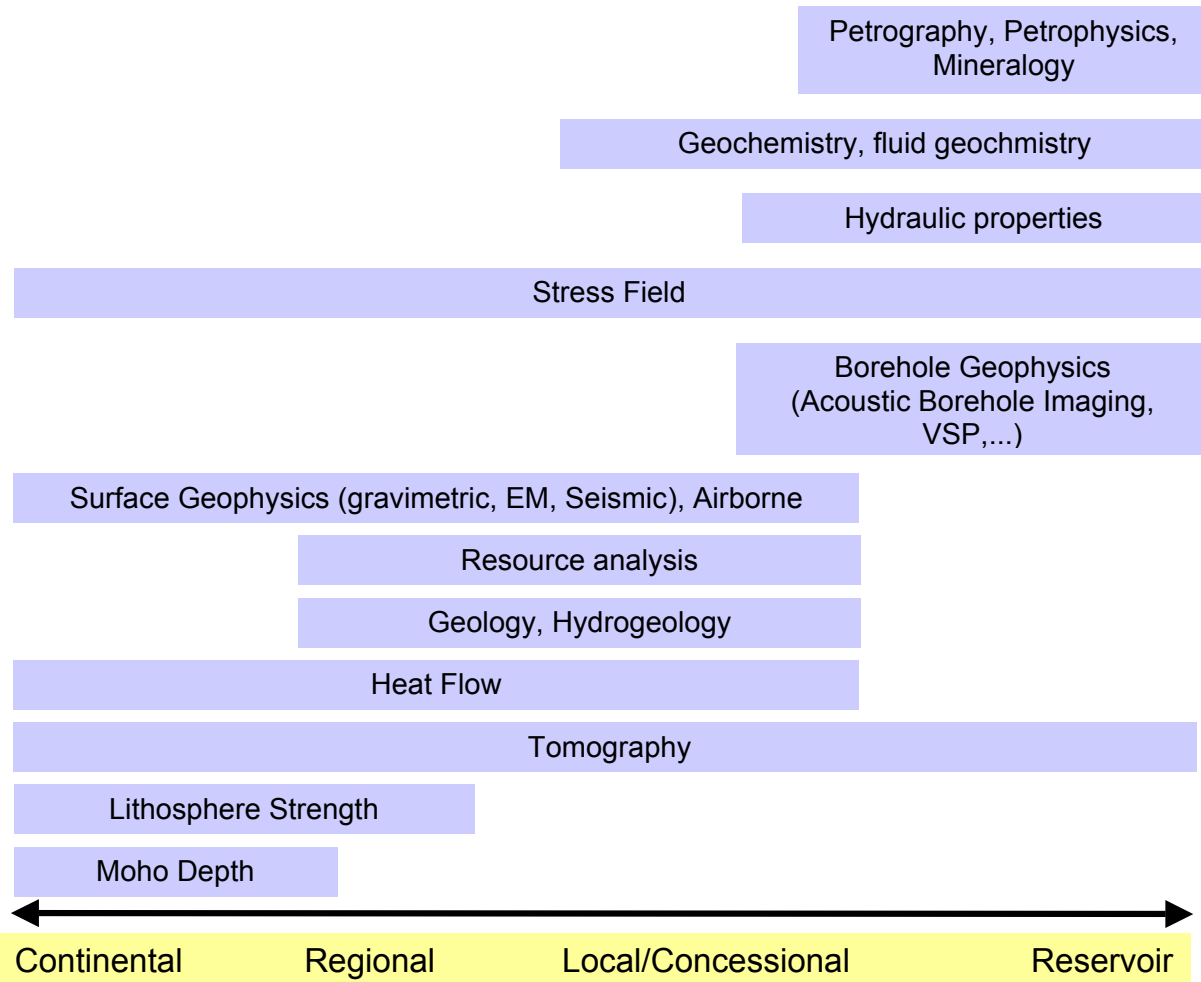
Petrography, Petrophysics, Mineralogy

Geochemistry, fluid geochmistry

Hydraulic properties

Stress Field

Borehole Geophysics (Acoustic Borehole Imaging, VSP,...)

Surface Geophysics (gravimetric, EM, Seismic), Airborne

Resource analysis

Geology, Hydrogeology

Heat Flow

Tomography

Lithosphere Strength

Moho Depth

Continental Regional Local/Concessional Reservoir